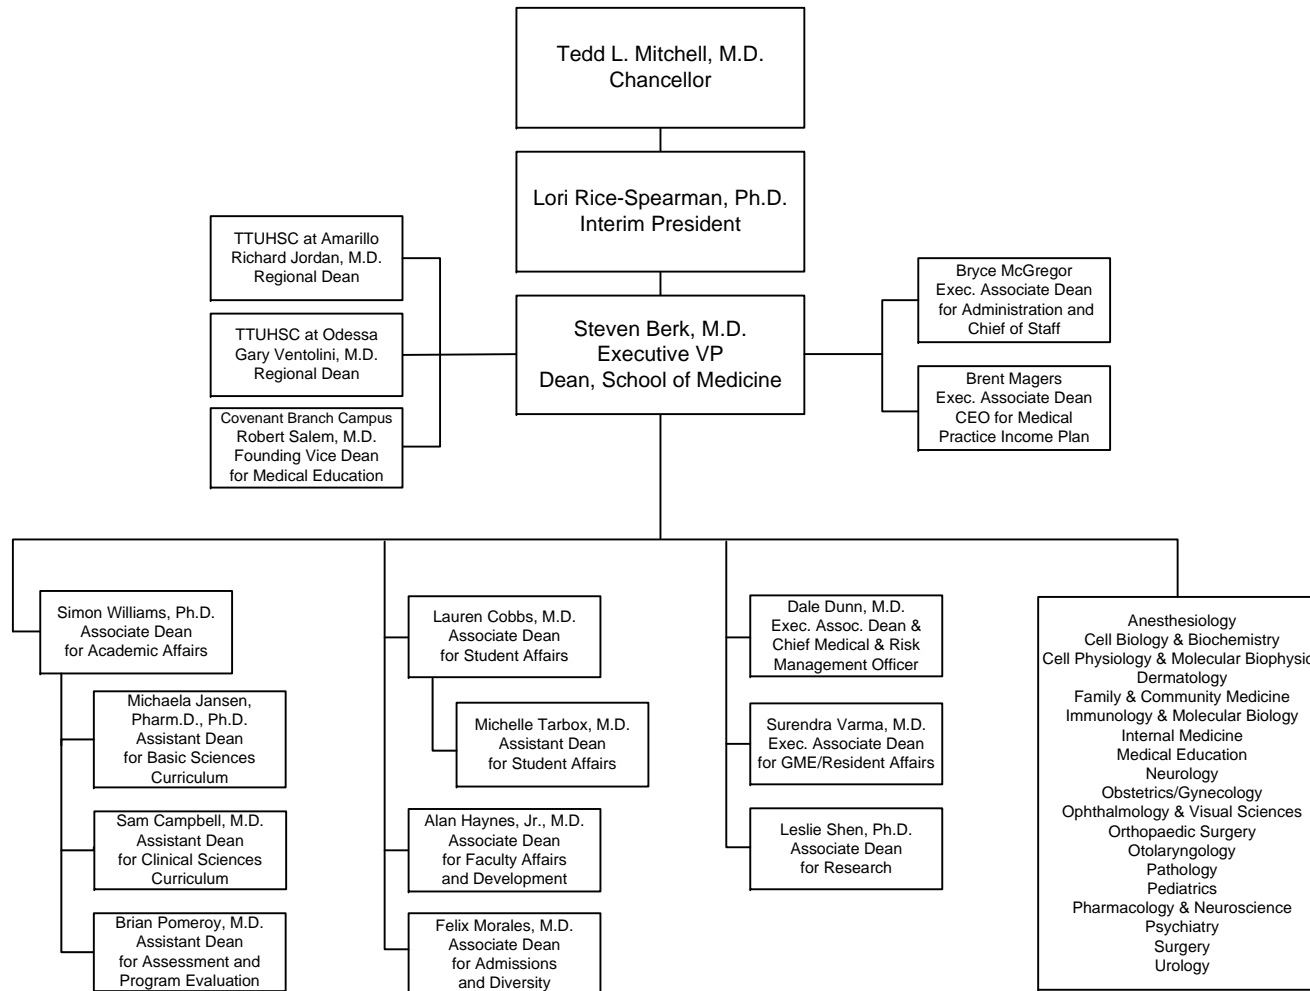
Tedd L. Mitchell, M.D.
Chancellor

Lori Rice-Spearman, Ph.D.
Interim President

TTUHSC at Amarillo
Richard Jordan, M.D.
Regional Dean

TTUHSC at Odessa
Gary Ventolini, M.D.
Regional Dean

Covenant Branch Campus
Robert Salem, M.D.
Founding Vice Dean
for Medical Education

Steven Berk, M.D.
Executive VP
Dean, School of Medicine

Bryce McGregor
Exec. Associate Dean
for Administration and
Chief of Staff

Brent Magers
Exec. Associate Dean
CEO for Medical
Practice Income Plan

Simon Williams, Ph.D.
Associate Dean
for Academic Affairs

Michaela Jansen,
Pharm.D., Ph.D.
Assistant Dean
for Basic Sciences
Curriculum

Sam Campbell, M.D.
Assistant Dean
for Clinical Sciences
Curriculum

Brian Pomeroy, M.D.
Assistant Dean
for Assessment and
Program Evaluation

Lauren Cobbs, M.D.
Associate Dean
for Student Affairs

Michelle Tarbox, M.D.
Assistant Dean
for Student Affairs

Alan Haynes, Jr., M.D.
Associate Dean
for Faculty Affairs
and Development

Felix Morales, M.D.
Associate Dean
for Admissions
and Diversity

Dale Dunn, M.D.
Exec. Assoc. Dean &
Chief Medical & Risk
Management Officer

Surendra Varma, M.D.
Exec. Associate Dean
for GME/Resident Affairs

Leslie Shen, Ph.D.
Associate Dean
for Research

Anesthesiology
Cell Biology & Biochemistry
Cell Physiology & Molecular Biophysic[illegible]
Dermatology
Family & Community Medicine
Immunology & Molecular Biology
Internal Medicine
Medical Education
Neurology
Obstetrics/Gynecology
Ophthalmology & Visual Sciences
Orthopaedic Surgery
Otolaryngology
Pathology
Pediatrics
Pharmacology & Neuroscience
Psychiatry
Surgery
Urology